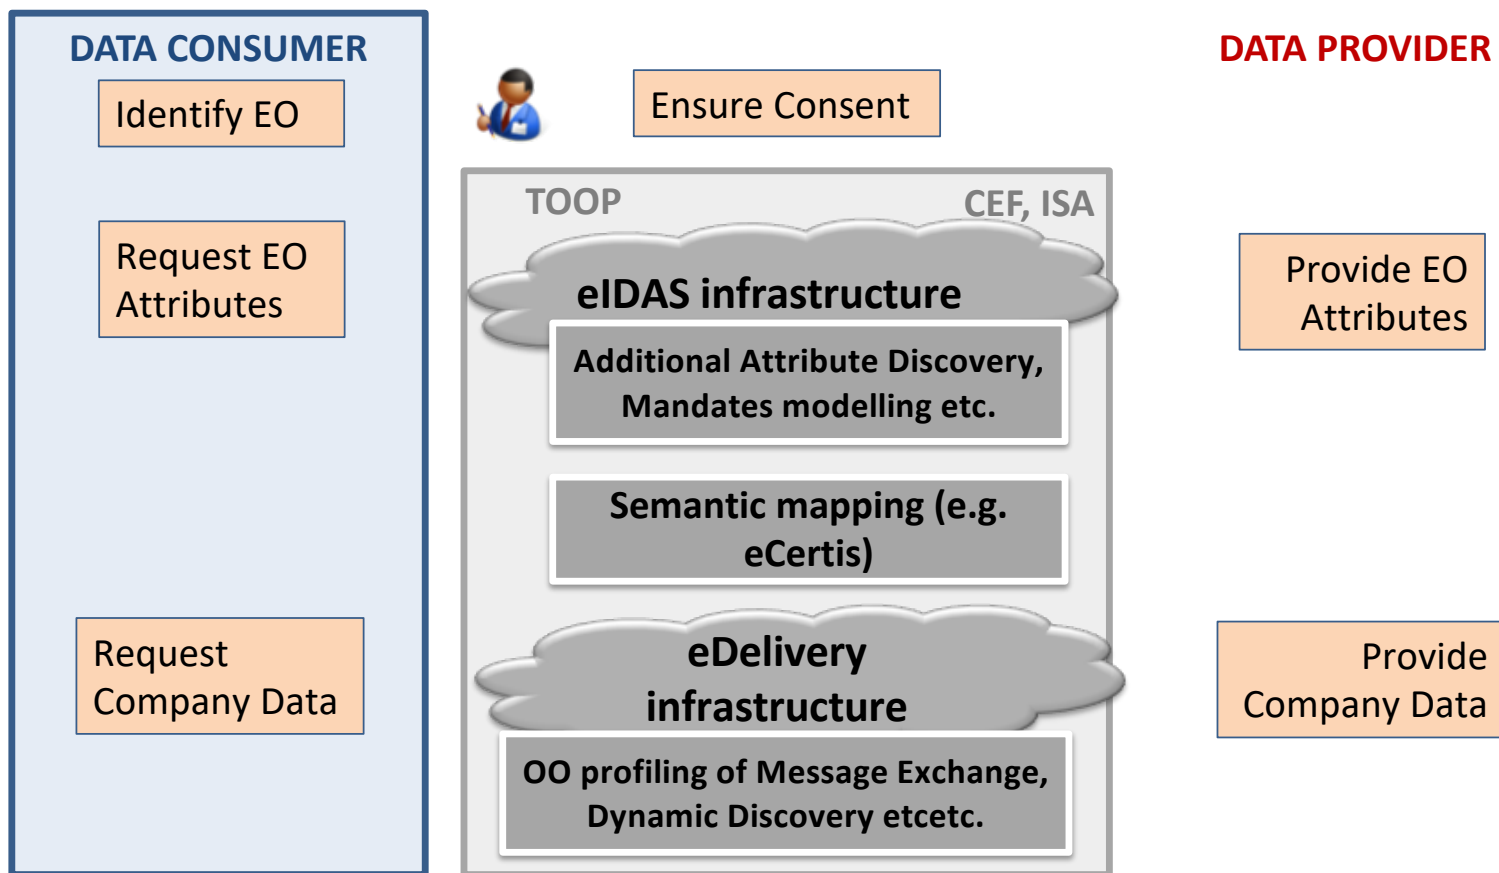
DATA CONSUMER

Identify EO

Request EO Attributes

Request Company Data

Ensure Consent

TOOP

CEF, ISA

eIDAS infrastructure

Additional Attribute Discovery, Mandates modelling etc.

Semantic mapping (e.g. eCertis)

eDelivery infrastructure

OO profiling of Message Exchange, Dynamic Discovery etcetc.

DATA PROVIDER

Provide EO Attributes

Provide Company Data